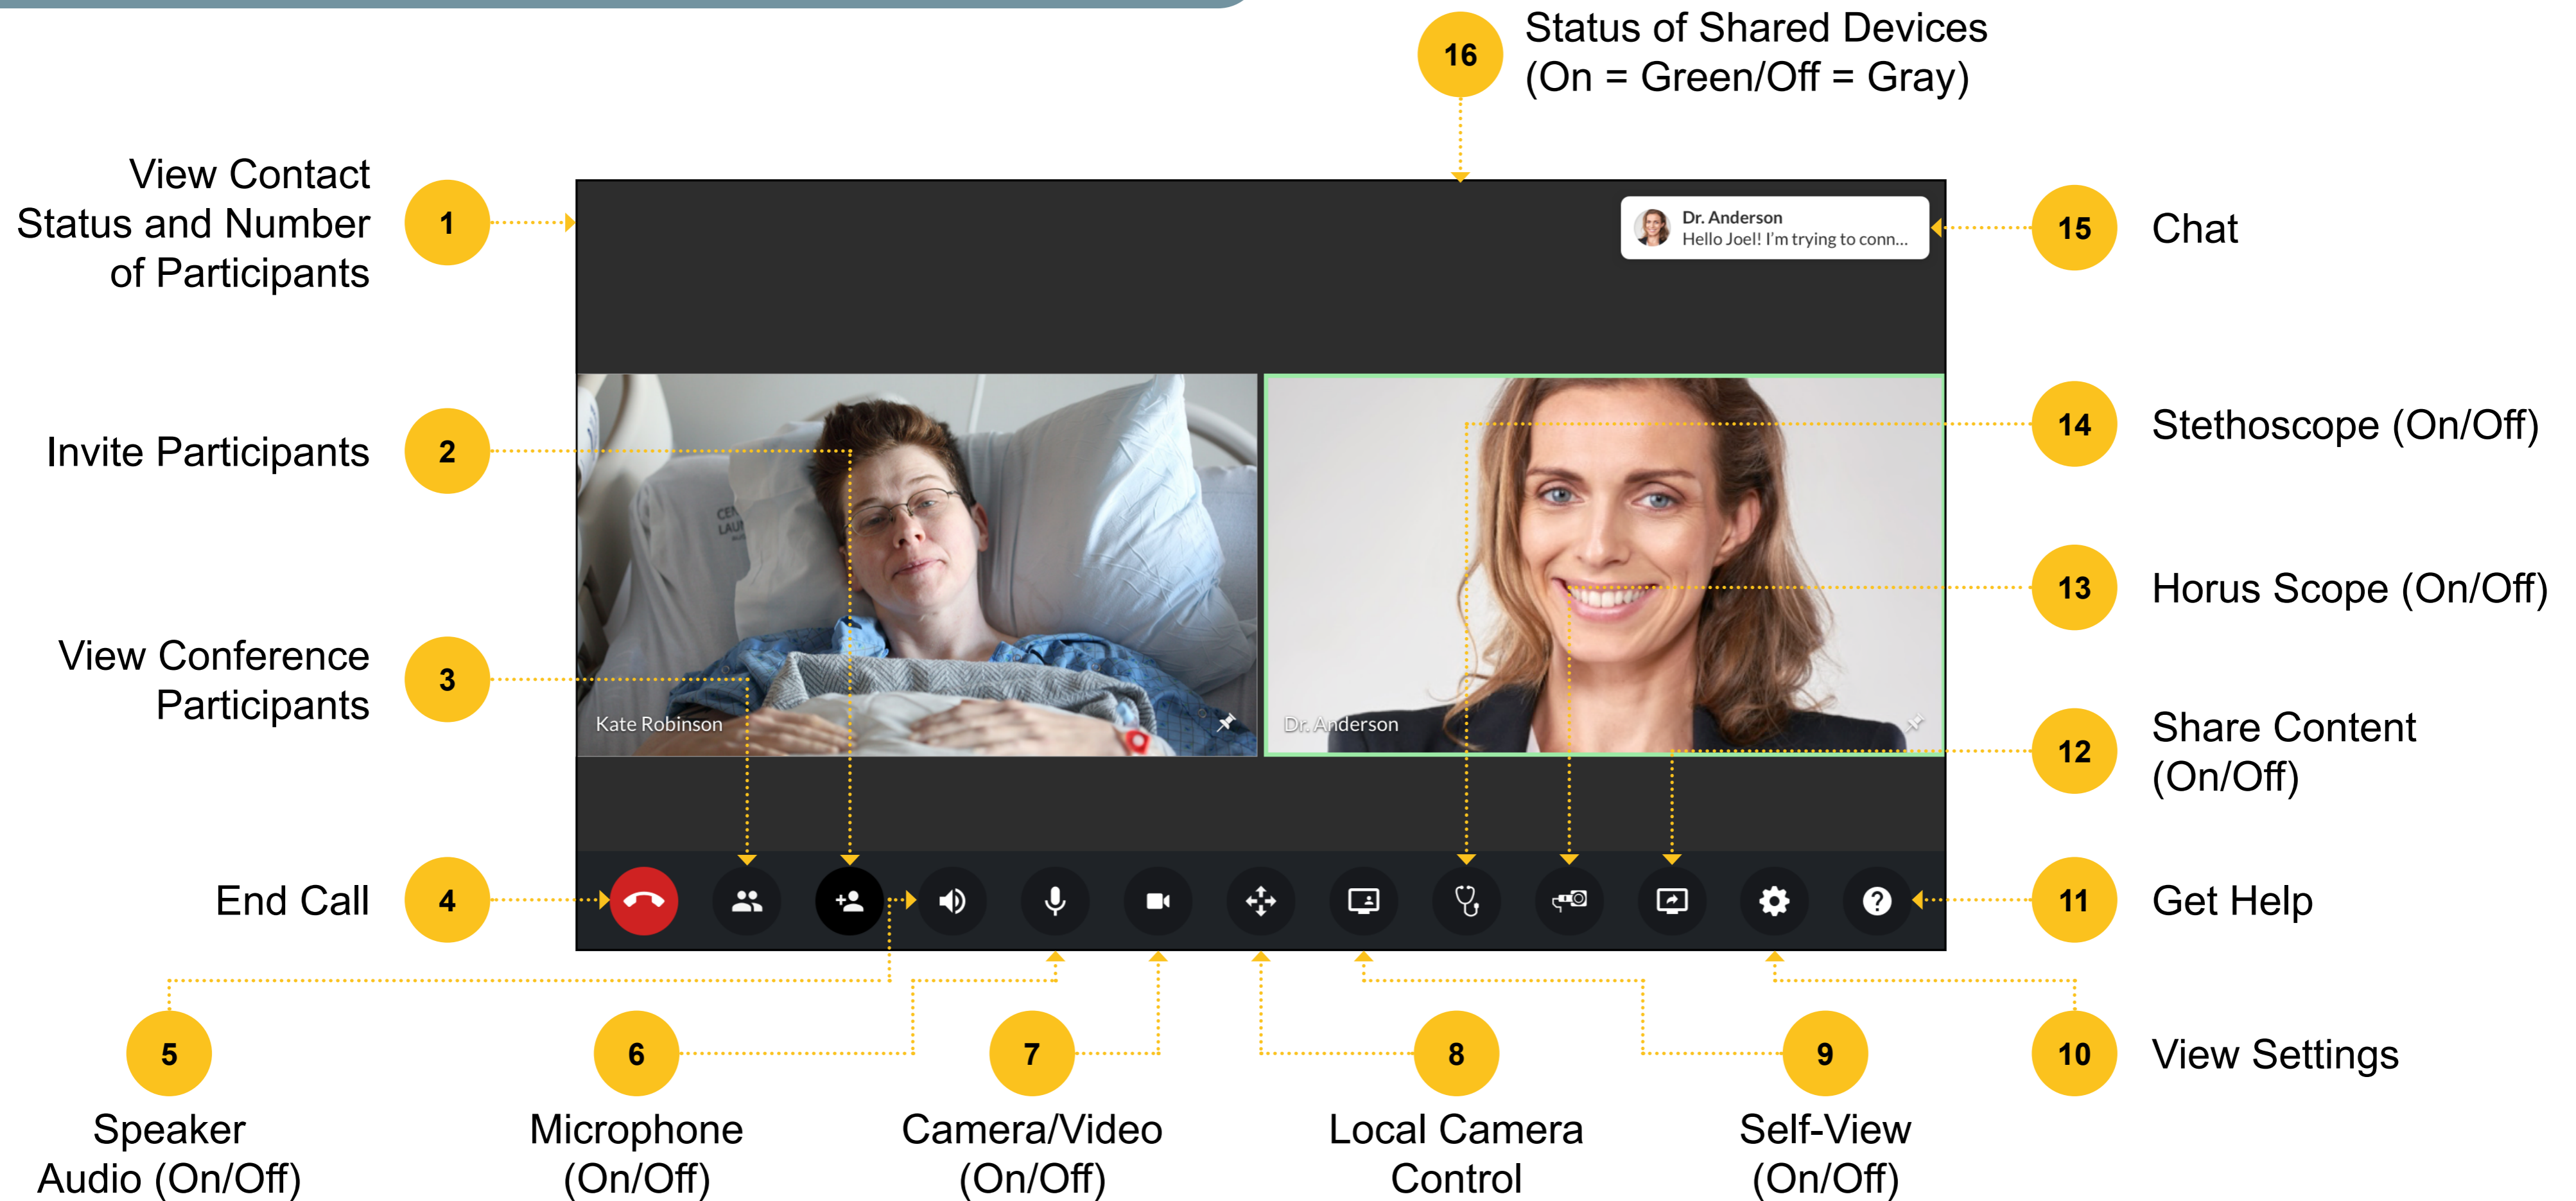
16 Status of Shared Devices (On = Green/Off = Gray)

View Contact Status and Number of Participants 1

Dr. Anderson
Hello Joel! I'm trying to conn...

15 Chat

Invite Participants 2

14 Stethoscope (On/Off)

13 Horus Scope (On/Off)

View Conference Participants 3

Kate Robinson

Dr. Anderson

12 Share Content (On/Off)

End Call 4

11 Get Help

5 Speaker Audio (On/Off)

6 Microphone (On/Off)

7 Camera/Video (On/Off)

8 Local Camera Control

9 Self-View (On/Off)

10 View Settings